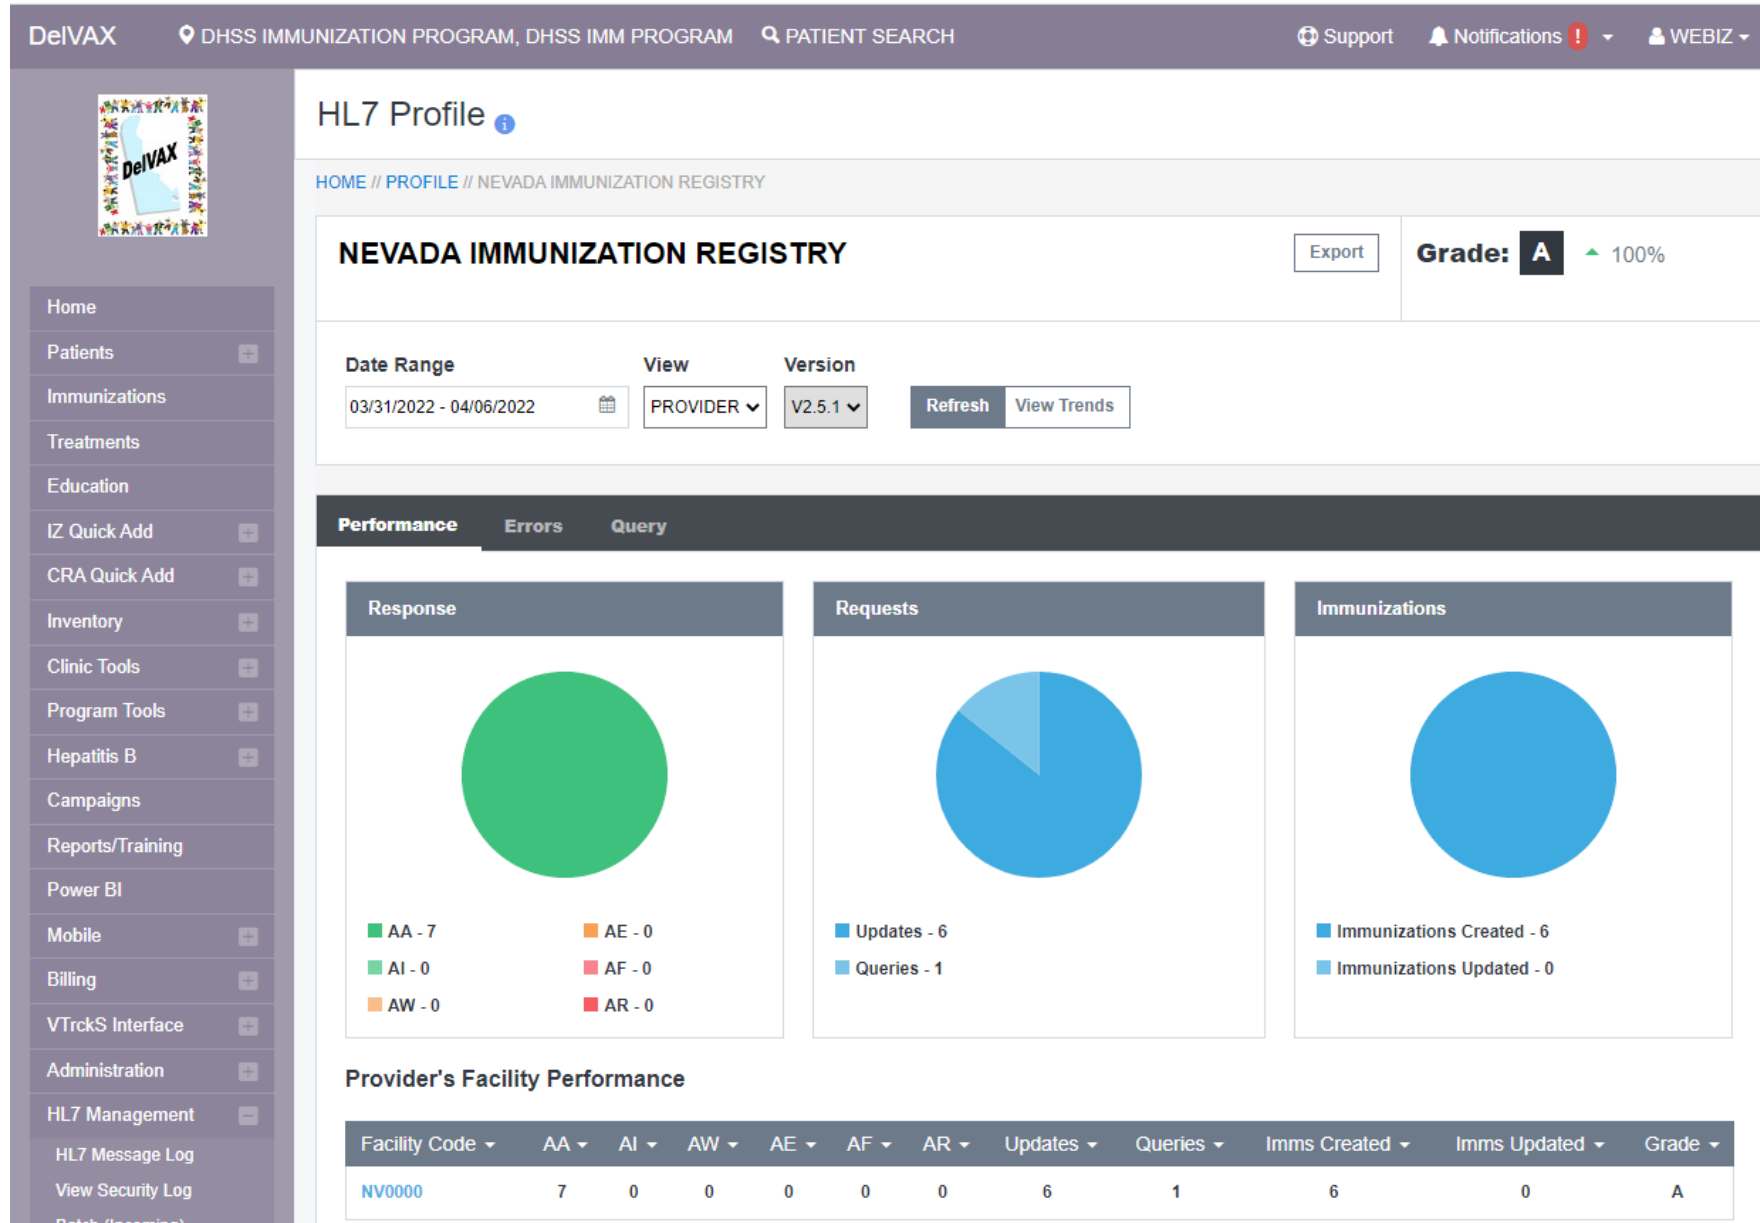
DelVAX DHSS IMMUNIZATION PROGRAM, DHSS IMM PROGRAM PATIENT SEARCH Support Notifications ! WEBIZ

DelVAX

Home
Patients
Immunizations
Treatments
Education
IZ Quick Add
CRA Quick Add
Inventory
Clinic Tools
Program Tools
Hepatitis B
Campaigns
Reports/Training
Power BI
Mobile
Billing
VTrckS Interface
Administration
HL7 Management
HL7 Message Log
View Security Log
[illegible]

HL7 Profile

HOME // PROFILE // NEVADA IMMUNIZATION REGISTRY

NEVADA IMMUNIZATION REGISTRY

Export

Grade: A 100%

Date Range
03/31/2022 - 04/06/2022

View
PROVIDER

Version
V2.5.1

Refresh View Trends

Performance Errors Query

Response

AA - 7 AE - 0
AI - 0 AF - 0
AW - 0 AR - 0

Requests

Updates - 6
Queries - 1

Immunizations

Immunizations Created - 6
Immunizations Updated - 0

Provider's Facility Performance

| Facility Code | AA | AI | AW | AE | AF | AR | Updates | Queries | Imms Created | Imms Updated | Grade |
|---|---|---|---|---|---|---|---|---|---|---|---|
| NV0000 | 7 | 0 | 0 | 0 | 0 | 0 | 6 | 1 | 6 | 0 | A |